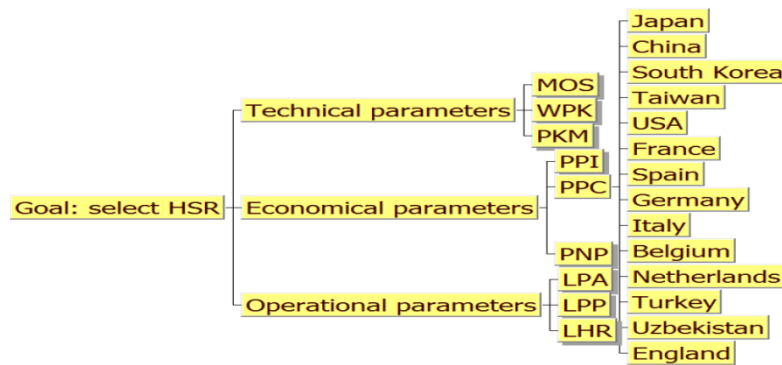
Goal: select HSR

Technical parameters
MOS
WPK
PKM

Economical parameters
PPI
PPC
PNP

Operational parameters
LPA
LPP
LHR

Japan
China
South Korea
Taiwan
USA
France
Spain
Germany
Italy
Belgium
Netherlands
Turkey
Uzbekistan
England